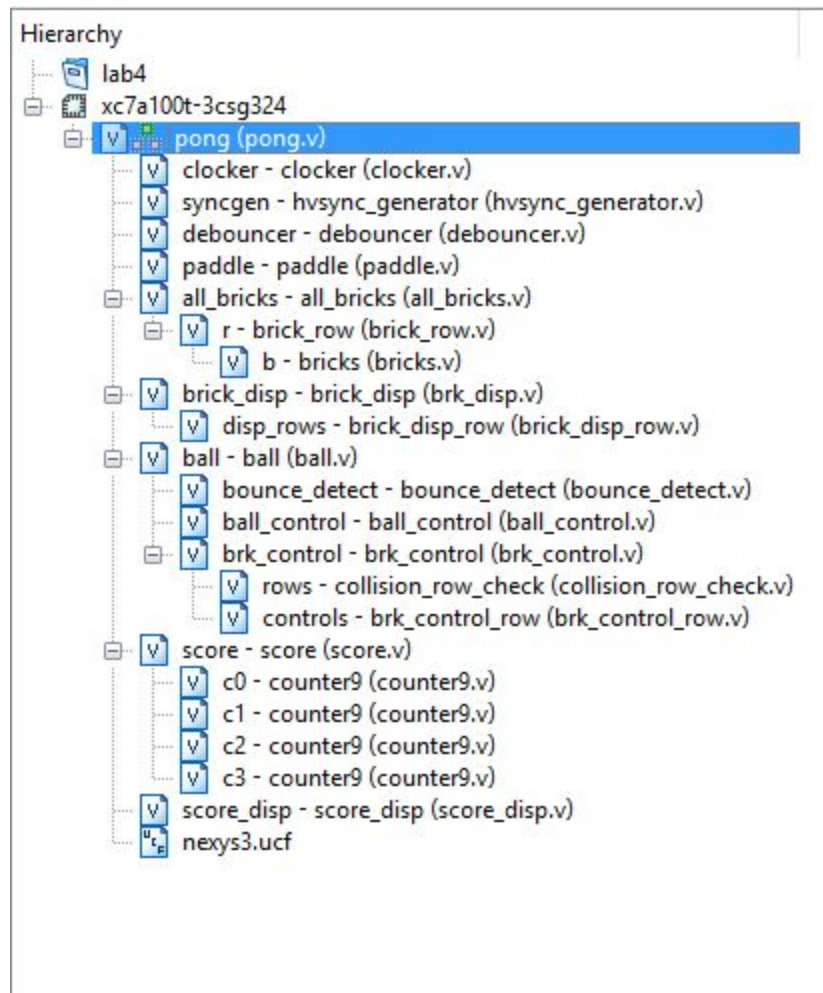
Hierarchy
lab4
xc7a100t-3csg324
pong (pong.v)
clocker - clocker (clocker.v)
syncgen - hvsync_generator (hvsync_generator.v)
debouncer - debouncer (debouncer.v)
paddle - paddle (paddle.v)
all_bricks - all_bricks (all_bricks.v)
r - brick_row (brick_row.v)
b - bricks (bricks.v)
brick_disp - brick_disp (brk_disp.v)
disp_rows - brick_disp_row (brick_disp_row.v)
ball - ball (ball.v)
bounce_detect - bounce_detect (bounce_detect.v)
ball_control - ball_control (ball_control.v)
brk_control - brk_control (brk_control.v)
rows - collision_row_check (collision_row_check.v)
controls - brk_control_row (brk_control_row.v)
score - score (score.v)
c0 - counter9 (counter9.v)
c1 - counter9 (counter9.v)
c2 - counter9 (counter9.v)
c3 - counter9 (counter9.v)
score_disp - score_disp (score_disp.v)
nexys3.ucf